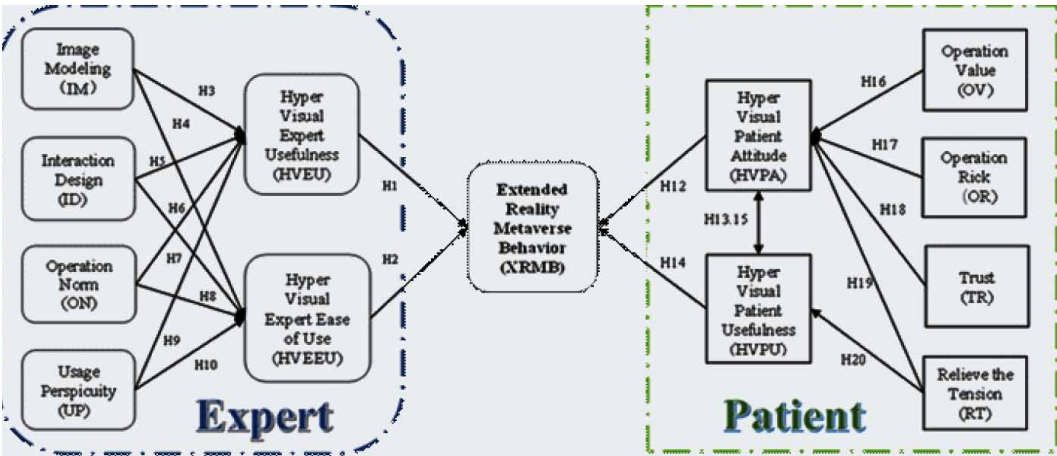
Image Modeling (IM)

Interaction Design (ID)

Operation Norm (ON)

Usage Perspicuity (UP)

H3

H4

H5

H6

H7

H8

H9

H10

Hyper Visual Expert Usefulness (HVEU)

Hyper Visual Expert Ease of Use (HVEEU)

H1

H2

Extended Reality Metaverse Behavior (XRMB)

H12

H14

H13.15

Hyper Visual Patient Attitude (HVPA)

Hyper Visual Patient Usefulness (HVPU)

H16

H17

H18

H19

H20

Operation Value (OV)

Operation Rick (OR)

Trust (TR)

Relieve the Tension (RT)

Expert

Patient